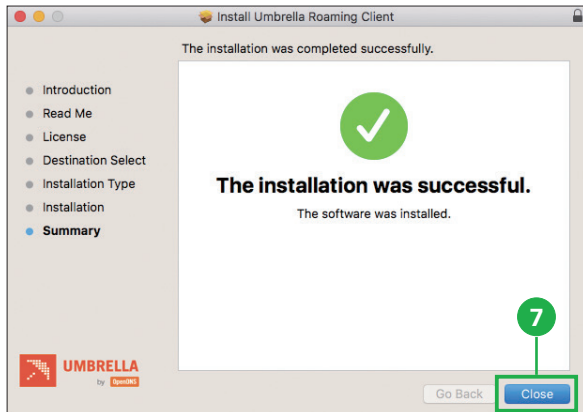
Install Umbrella Roaming Client

The installation was completed successfully.

Introduction
Read Me
License
Destination Select
Installation Type
Installation
Summary

The installation was successful.

The software was installed.

7

UMBRELLA
by OpenDNS

Go Back
Close